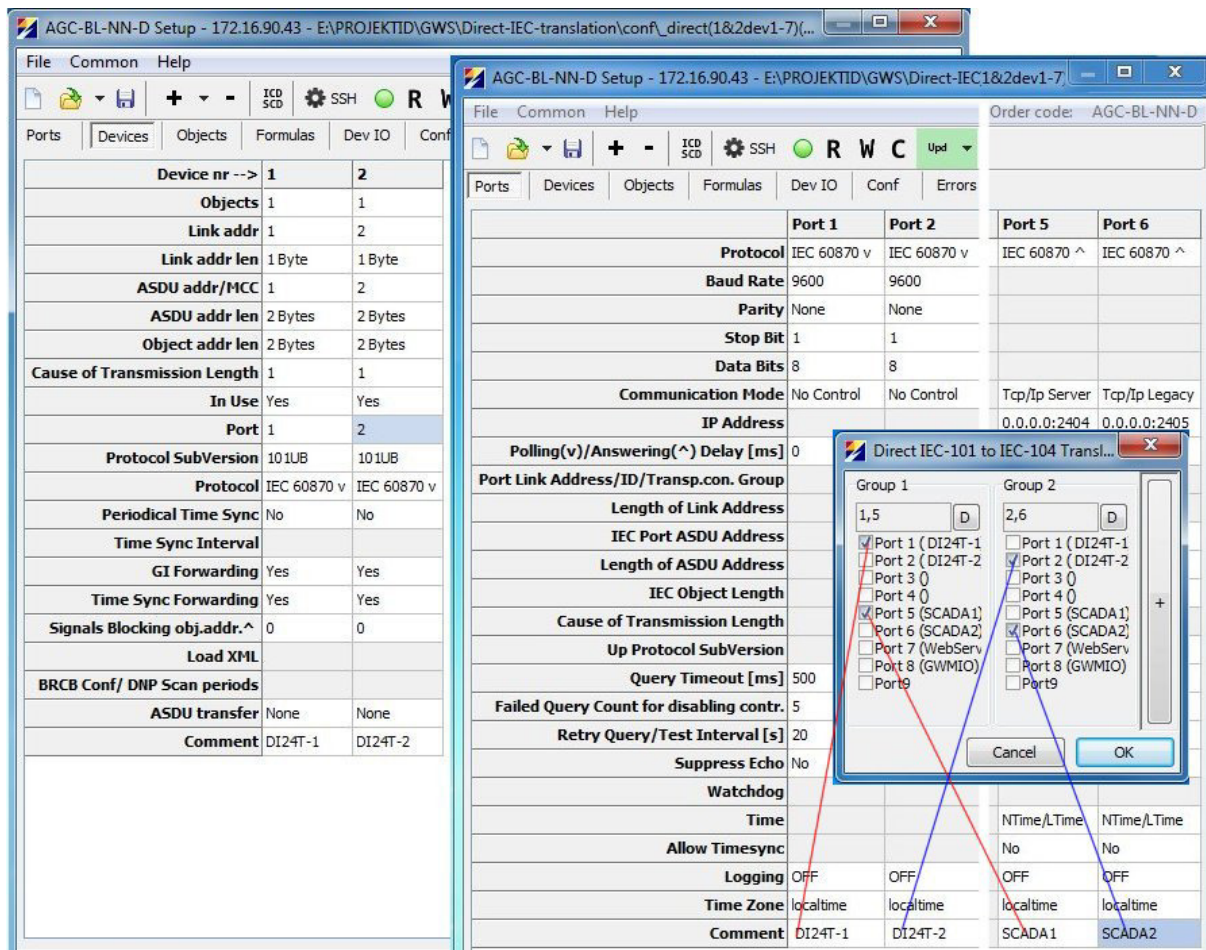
AGC-BL-NN-D Setup - 172.16.90.43 - E:\PROJEKTID\GWS\Direct-IEC-translation\conf\_direct(1&2dev1-7)(...

File Common Help

ICD SCD SSH R W

Ports | Devices | Objects | Formulas | Dev IO | Conf

| Device nr --> | 1 | 2 |
|---|---|---|
| Objects | 1 | 1 |
| Link addr | 1 | 2 |
| Link addr len | 1 Byte | 1 Byte |
| ASDU addr/MCC | 1 | 2 |
| ASDU addr len | 2 Bytes | 2 Bytes |
| Object addr len | 2 Bytes | 2 Bytes |
| Cause of Transmission Length | 1 | 1 |
| In Use | Yes | Yes |
| Port | 1 | 2 |
| Protocol SubVersion | 101UB | 101UB |
| Protocol | IEC 60870 v | IEC 60870 v |
| Periodical Time Sync | No | No |
| Time Sync Interval | | |
| GI Forwarding | Yes | Yes |
| Time Sync Forwarding | Yes | Yes |
| Signals Blocking obj.addr.^ | 0 | 0 |
| Load XML | | |
| BRCB Conf/ DNP Scan periods | | |
| ASDU transfer | None | None |
| Comment | DI24T-1 | DI24T-2 |

AGC-BL-NN-D Setup - 172.16.90.43 - E:\PROJEKTID\GWS\Direct-IEC1&2dev1-7

File Common Help

Order code: AGC-BL-NN-D

ICD SCD SSH R W C Upd

Ports | Devices | Objects | Formulas | Dev IO | Conf | Errors

| | Port 1 | Port 2 | Port 5 | Port 6 |
|---|---|---|---|---|
| Protocol | IEC 60870 v | IEC 60870 v | IEC 60870 ^ | IEC 60870 ^ |
| Baud Rate | 9600 | 9600 | | |
| Parity | None | None | | |
| Stop Bit | 1 | 1 | | |
| Data Bits | 8 | 8 | | |
| Communication Mode | No Control | No Control | Tcp/Ip Server | Tcp/Ip Legacy |
| IP Address | | | 0.0.0.0:2404 | 0.0.0.0:2405 |
| Polling(v)/Answering(^) Delay [ms] | 0 | | | |
| Port Link Address/ID/Transp.con. Group | | | | |
| Length of Link Address | | | | |
| IEC Port ASDU Address | | | | |
| Length of ASDU Address | | | | |
| IEC Object Length | | | | |
| Cause of Transmission Length | | | | |
| Up Protocol SubVersion | | | | |
| Query Timeout [ms] | 500 | | | |
| Failed Query Count for disabling contr. | 5 | | | |
| Retry Query/Test Interval [s] | 20 | | | |
| Suppress Echo | No | | | |
| Watchdog | | | | |
| Time | | | NTime/LTime | NTime/LTime |
| Allow Timesync | | | No | No |
| Logging | OFF | OFF | OFF | OFF |
| Time Zone | localtime | localtime | localtime | localtime |
| Comment | DI24T-1 | DI24T-2 | SCADA1 | SCADA2 |

Direct IEC-101 to IEC-104 Transl...

Group 1
1,5 D
Port 1 ( DI24T-1
Port 2 ( DI24T-2
Port 3 ()
Port 4 ()
Port 5 (SCADA1)
Port 6 (SCADA2)
Port 7 (WebServ
Port 8 (GWMIO)
Port9

Group 2
2,6 D
Port 1 ( DI24T-1
Port 2 ( DI24T-2
Port 3 ()
Port 4 ()
Port 5 (SCADA1)
Port 6 (SCADA2)
Port 7 (WebServ
Port 8 (GWMIO)
Port9

+

Cancel OK